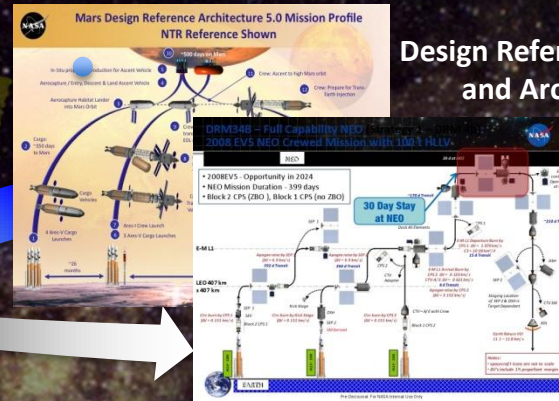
NASA

Mars Design Reference Architecture 5.0 Mission Profile
NTR Reference Shown

~500 days on Mars

In-Situ propellant production for Ascent Vehicle

Aerocapture / Entry, Descent & Land Ascent Vehicle

Crew: Ascent to high Mars orbit

Crew: Prepare for Trans-Earth Injection

Aerocapture Habitat Lander into Mars Orbit

Cargo: ~350 days to Mars

Cargo Vehicles

6 Ares-V Cargo Launches

Ares I Crew Launch
3 Ares-V Cargo Launches

~26 months

Design Refer
and Arc

DRM34B – Full Capability NEO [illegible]
2008 EV5 NEO Crewed Mission with 105 t HLLV

NASA

NEO

• 2008EV5 - Opportunity in 2024
• NEO Mission Duration - 399 days
• Block 2 CPS (ZBO), Block 1 CPS (no ZBO)

30 Day Stay at NEO

E-M L1

LEO 407 km x 407 km

EARTH

Pre-Decisional: For NASA Internal Use Only